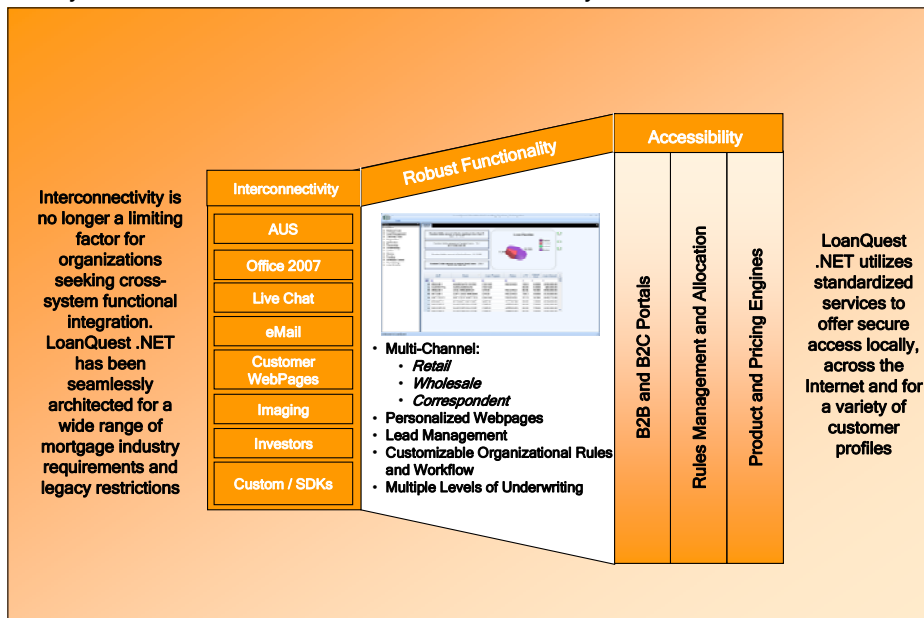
Interconnectivity is no longer a limiting factor for organizations seeking cross-system functional integration. LoanQuest .NET has been seamlessly architected for a wide range of mortgage industry requirements and legacy restrictions

Interconnectivity

AUS

Office 2007

Live Chat

eMail

Customer WebPages

Imaging

Investors

Custom / SDKs

Robust Functionality

• Multi-Channel:
  • Retail
  • Wholesale
  • Correspondent
• Personalized Webpages
• Lead Management
• Customizable Organizational Rules and Workflow
• Multiple Levels of Underwriting

Accessibility

B2B and B2C Portals

Rules Management and Allocation

Product and Pricing Engines

LoanQuest .NET utilizes standardized services to offer secure access locally, across the Internet and for a variety of customer profiles